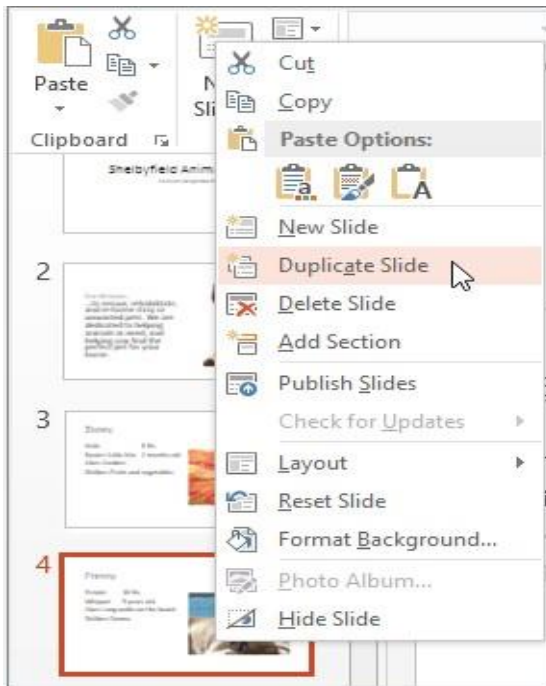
Paste

N
Sli

Clipboard

Shelbyfield Anim

2

3

4

Cut
Copy
Paste Options:
New Slide
Duplicate Slide
Delete Slide
Add Section
Publish Slides
Check for Updates
Layout
Reset Slide
Format Background...
Photo Album...
Hide Slide